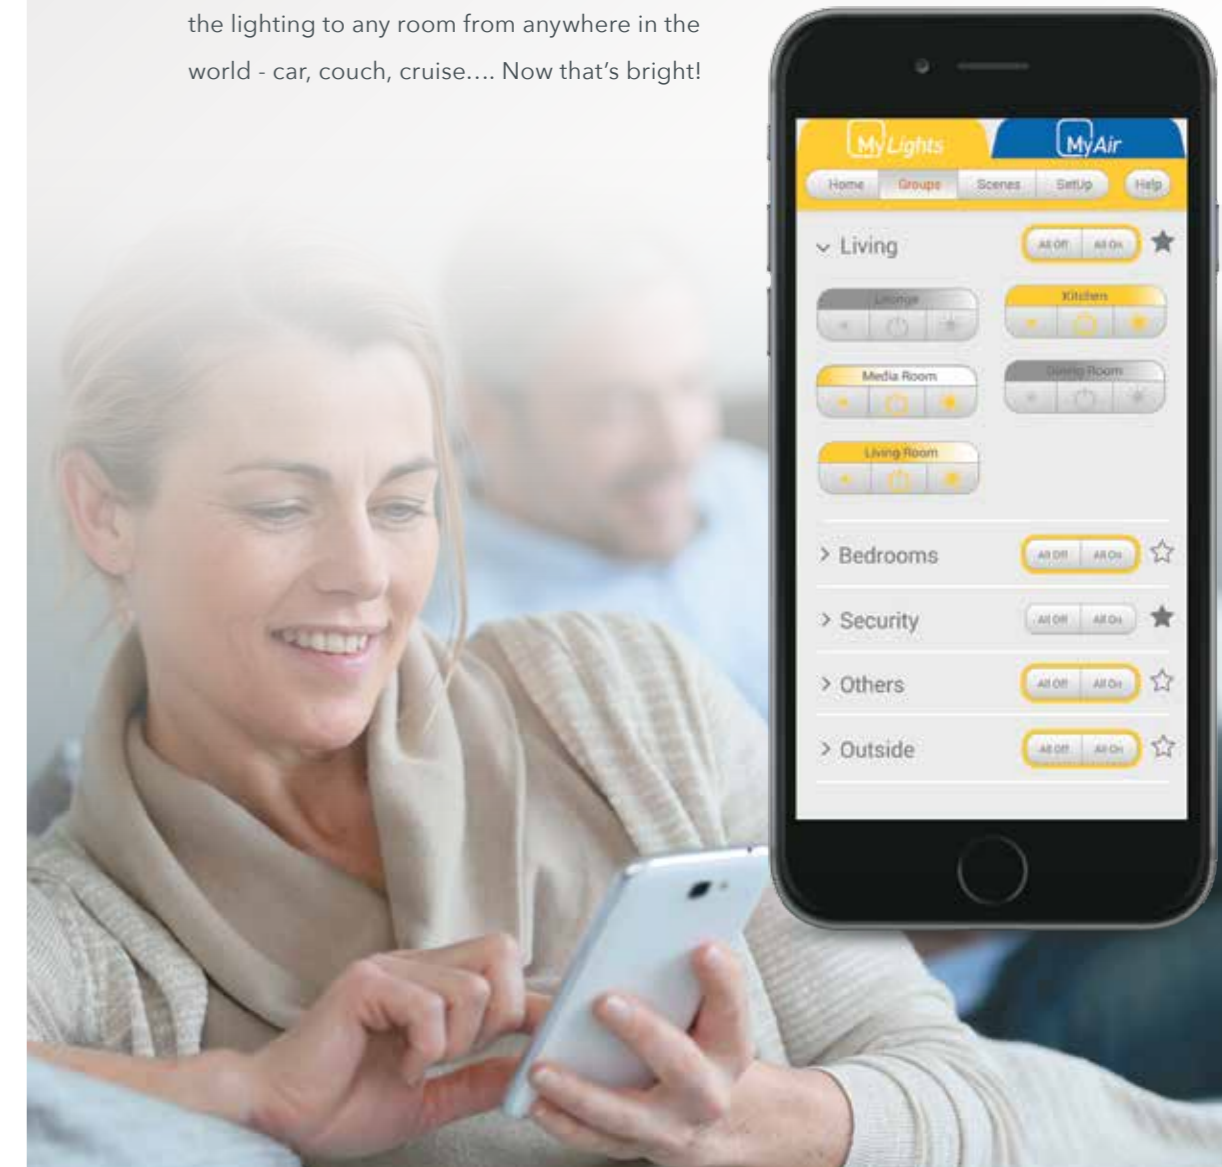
the lighting to any room from anywhere in the world - car, couch, cruise.... Now that's bright!

MyLights
MyAir
Home
Groups
Scenes
SetUp
Help

Living
All Off
All On

Lounge
Kitchen
Media Room
Dining Room
Living Room

Bedrooms
All Off
All On

Security
All Off
All On

Others
All Off
All On

Outside
All Off
All On